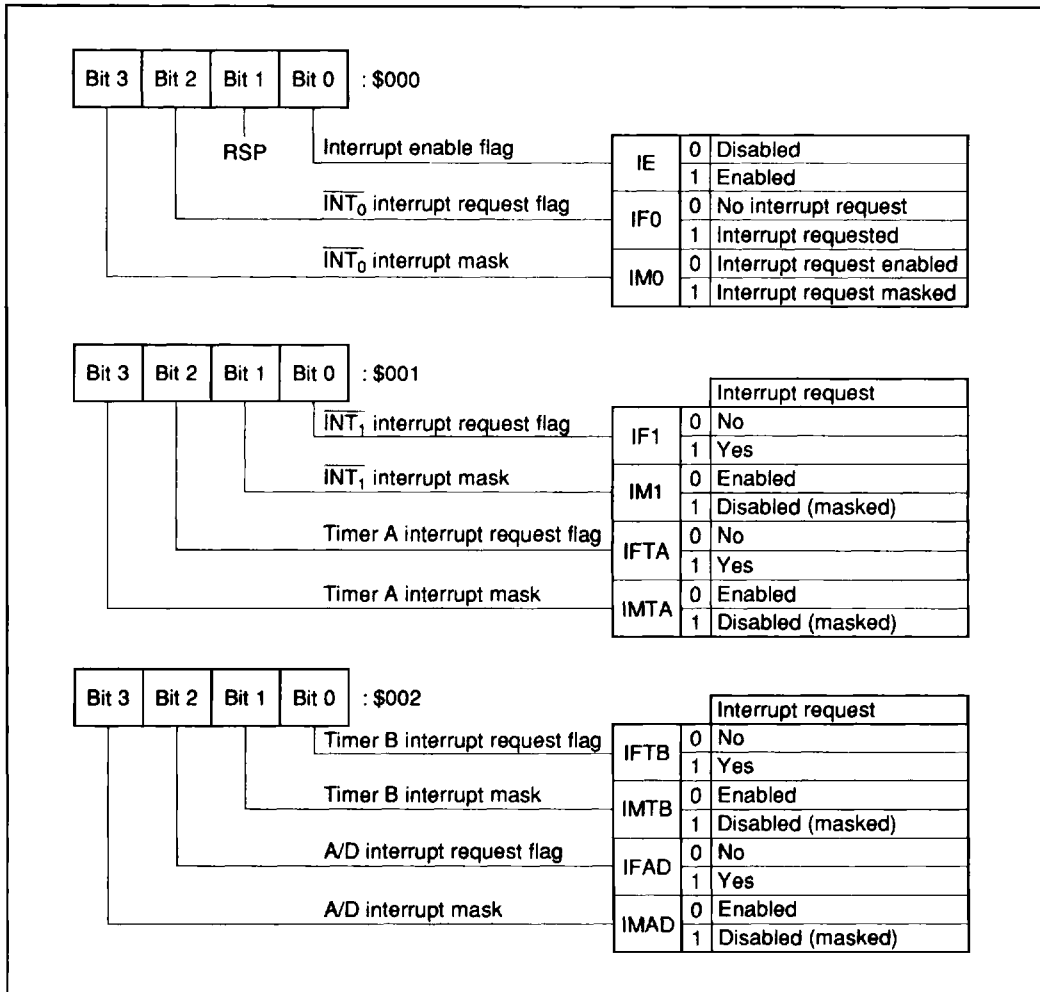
| Bit 3 | Bit 2 | Bit 1 | Bit 0 |

: \$000

RSP

Interrupt enable flag

$\overline{INT_0}$ interrupt request flag

$\overline{INT_0}$ interrupt mask

| | | |
|---|---|---|
| IE | 0 | Disabled |
| | 1 | Enabled |
| IF0 | 0 | No interrupt request |
| | 1 | Interrupt requested |
| IM0 | 0 | Interrupt request enabled |
| | 1 | Interrupt request masked |

| Bit 3 | Bit 2 | Bit 1 | Bit 0 |

: \$001

$\overline{INT_1}$ interrupt request flag

$\overline{INT_1}$ interrupt mask

Timer A interrupt request flag

Timer A interrupt mask

| | | Interrupt request |
|---|---|---|
| IF1 | 0 | No |
| | 1 | Yes |
| IM1 | 0 | Enabled |
| | 1 | Disabled (masked) |
| IFTA | 0 | No |
| | 1 | Yes |
| IMTA | 0 | Enabled |
| | 1 | Disabled (masked) |

| Bit 3 | Bit 2 | Bit 1 | Bit 0 |

: \$002

Timer B interrupt request flag

Timer B interrupt mask

A/D interrupt request flag

A/D interrupt mask

| | | Interrupt request |
|---|---|---|
| IFTB | 0 | No |
| | 1 | Yes |
| IMTB | 0 | Enabled |
| | 1 | Disabled (masked) |
| IFAD | 0 | No |
| | 1 | Yes |
| IMAD | 0 | Enabled |
| | 1 | Disabled (masked) |